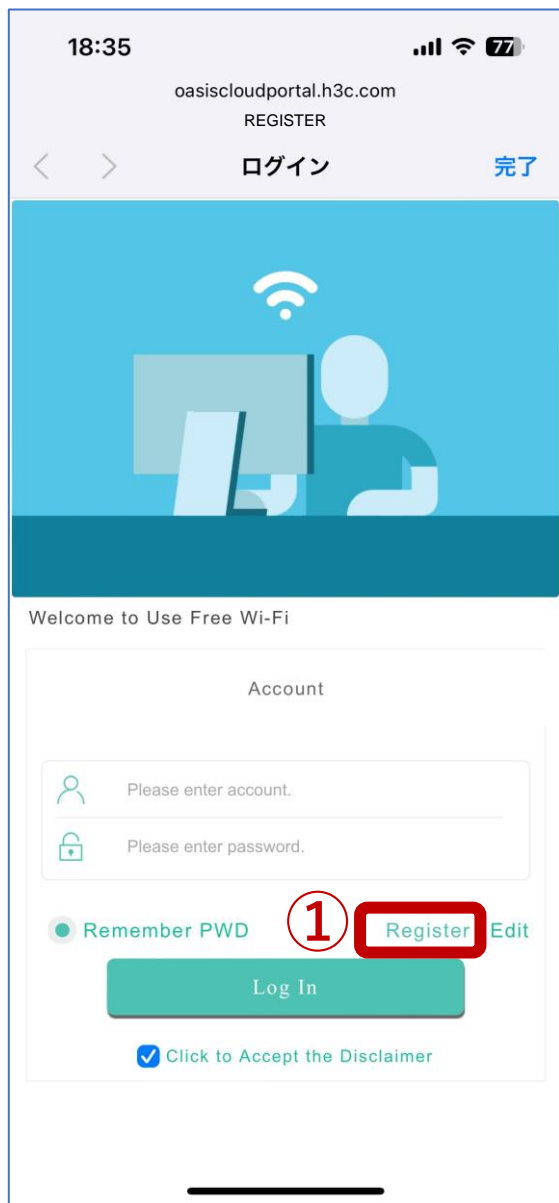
18:35

77

oasiscloudportal.h3c.com

REGISTER

ログイン

完了

Welcome to Use Free Wi-Fi

Account

Please enter account.

Please enter password.

Remember PWD

①

Register

Edit

Log In

Click to Accept the Disclaimer